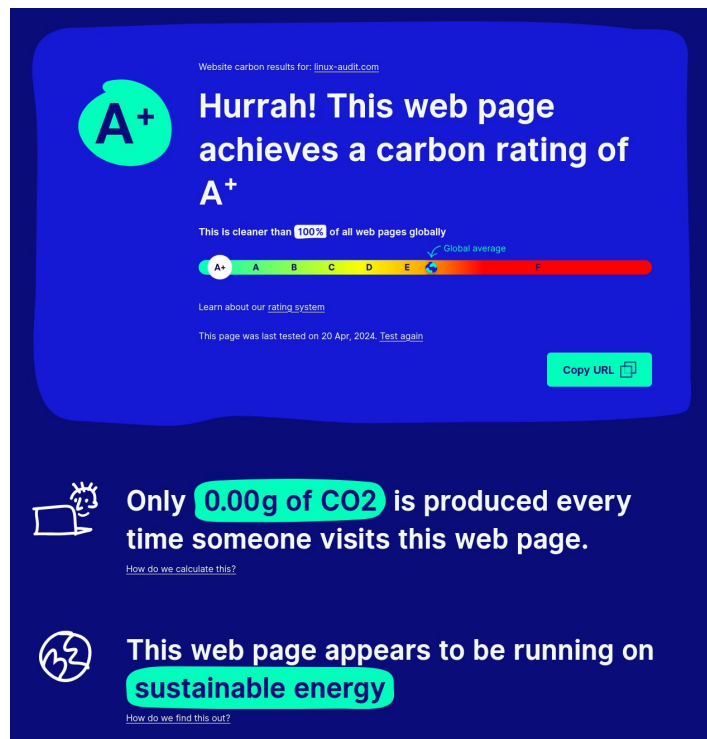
Website carbon results for: linux-audit.com

$A^+$

Hurrah! This web page achieves a carbon rating of $A^+$

This is cleaner than 100% of all web pages globally

Global average

A+ A B C D E F

Learn about our rating system

This page was last tested on 20 Apr, 2024. Test again

Copy URL

Only 0.00g of CO2 is produced every time someone visits this web page.

How do we calculate this?

This web page appears to be running on sustainable energy

How do we find this out?